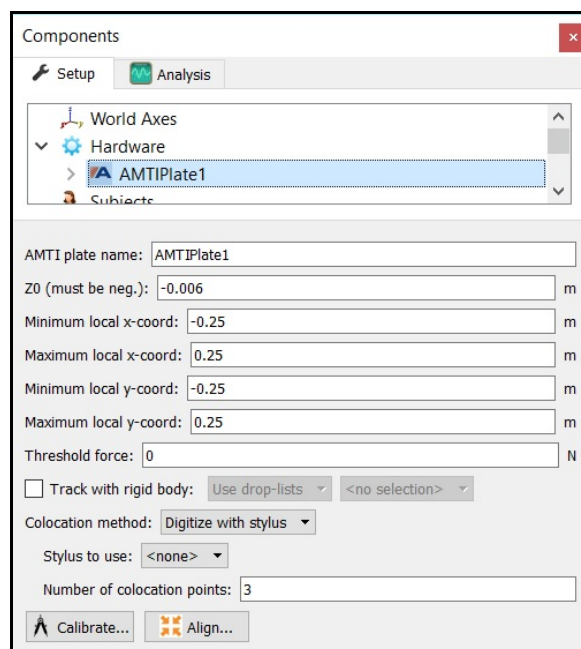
Components ×

Setup | Analysis

World Axes
Hardware
AMTIPlate1
Subjects

AMTI plate name: AMTIPlate1
Z0 (must be neg.): -0.006 m
Minimum local x-coord: -0.25 m
Maximum local x-coord: 0.25 m
Minimum local y-coord: -0.25 m
Maximum local y-coord: 0.25 m
Threshold force: 0 N
Track with rigid body: Use drop-lists <no selection>
Colocation method: Digitize with stylus
Stylus to use: <none>
Number of colocation points: 3
Calibrate... Align...